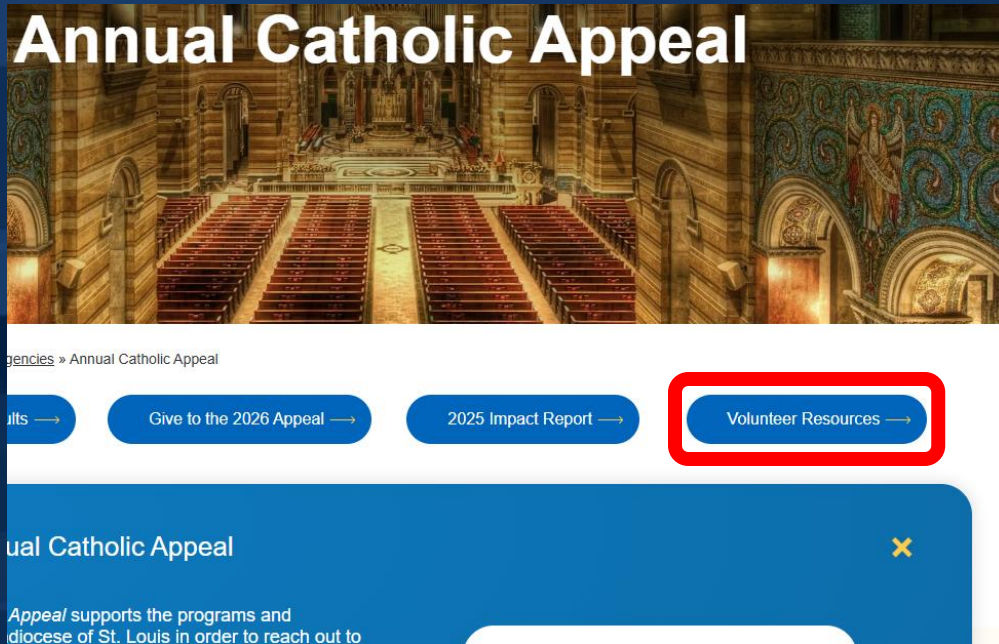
Annual Catholic Appeal

gencies » Annual Catholic Appeal

ults ⟶

Give to the 2026 Appeal ⟶

2025 Impact Report ⟶

Volunteer Resources ⟶

ual Catholic Appeal

✕

Appeal supports the programs and diocese of St. Louis in order to reach out to